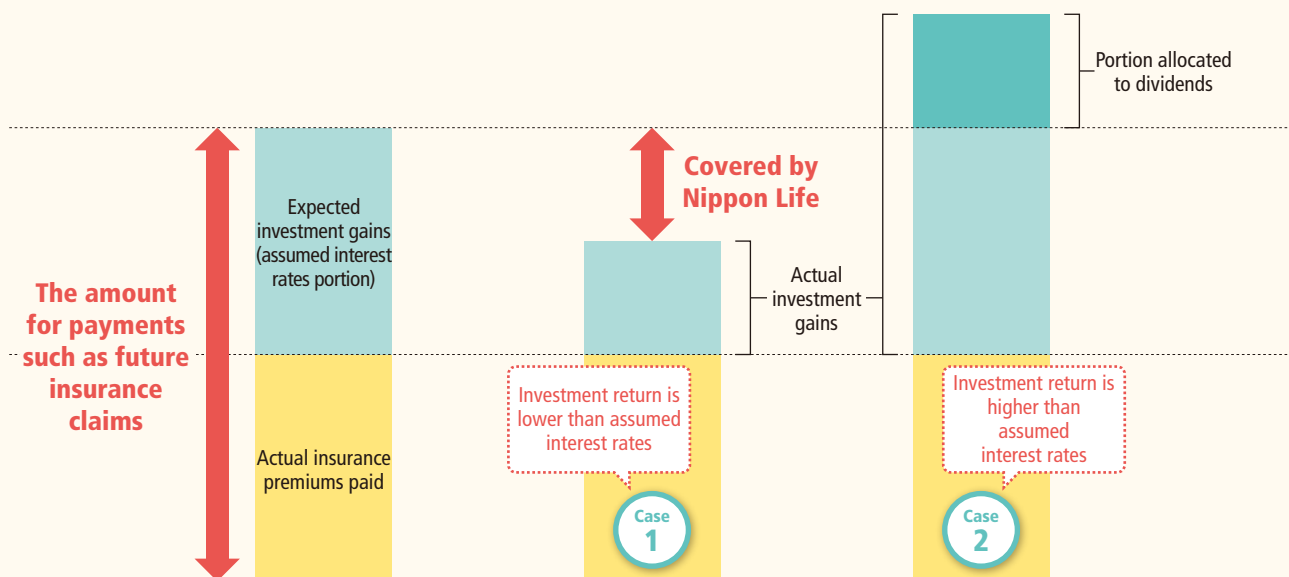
Portion allocated to dividends

Covered by Nippon Life

Expected investment gains (assumed interest rates portion)

Actual investment gains

The amount for payments such as future insurance claims

Actual insurance premiums paid

Investment return is lower than assumed interest rates

Case 1

Investment return is higher than assumed interest rates

Case 2